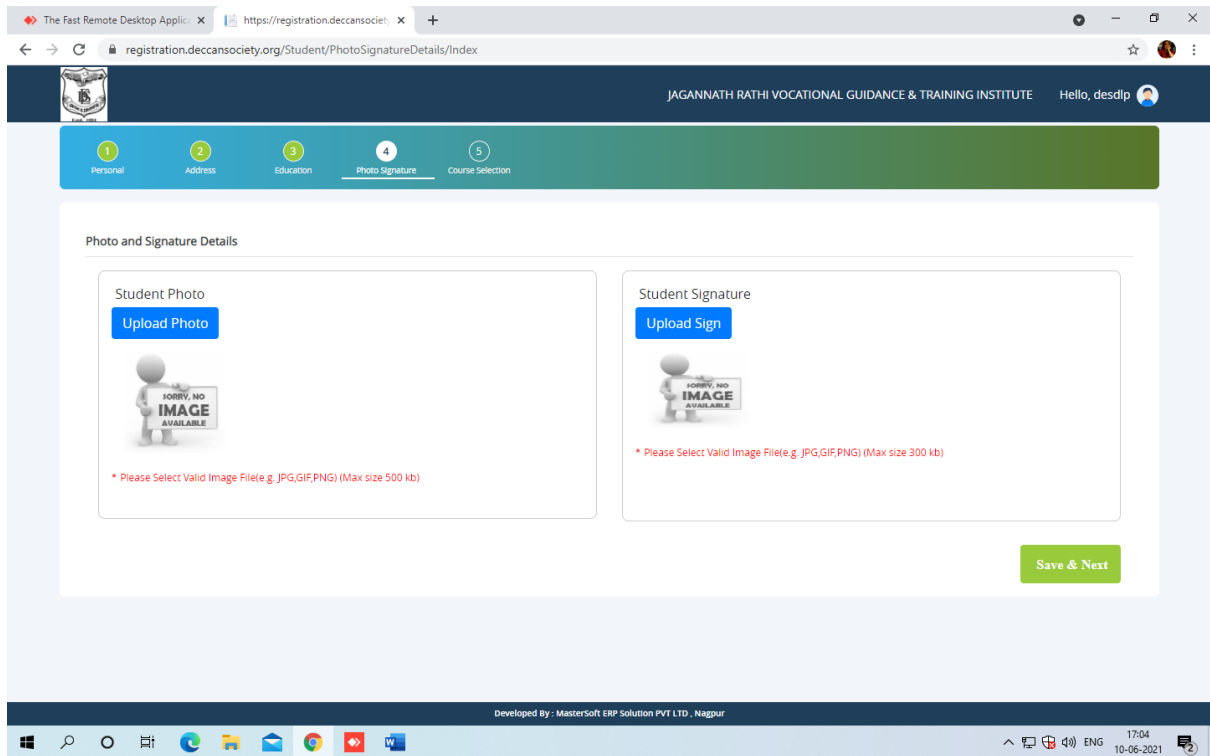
The Fast Remote Desktop Applic ×
https://registration.deccansociety ×
+

registration.deccansociety.org/Student/PhotoSignatureDetails/Index

JAGANNATH RATHI VOCATIONAL GUIDANCE & TRAINING INSTITUTE
Hello, desdlp

1 Personal
2 Address
3 Education
4 Photo Signature
5 Course Selection

Photo and Signature Details

Student Photo
Upload Photo

SORRY, NO IMAGE AVAILABLE

* Please Select Valid Image File(e.g. JPG,GIF,PNG) (Max size 500 kb)

Student Signature
Upload Sign

SORRY, NO IMAGE AVAILABLE

* Please Select Valid Image File(e.g. JPG,GIF,PNG) (Max size 300 kb)

Save & Next

Developed By : MasterSoft ERP Solution PVT LTD , Nagpur

ENG
17:04
10-06-2021
2